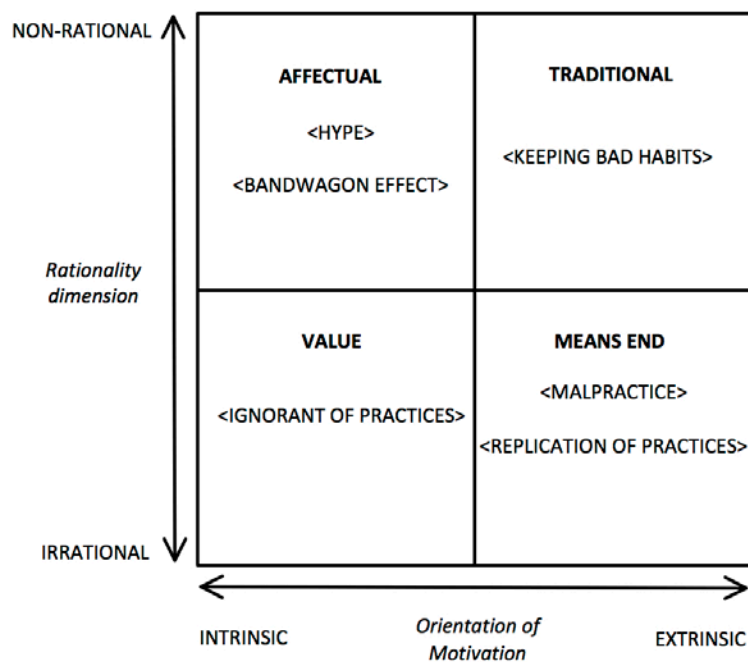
NON-RATIONAL

AFFECTUAL

<HYPE>

<BANDWAGON EFFECT>

TRADITIONAL

<KEEPING BAD HABITS>

Rationality dimension

VALUE

<IGNORANT OF PRACTICES>

MEANS END

<MALPRACTICE>

<REPLICATION OF PRACTICES>

IRRATIONAL

INTRINSIC

Orientation of Motivation

EXTRINSIC